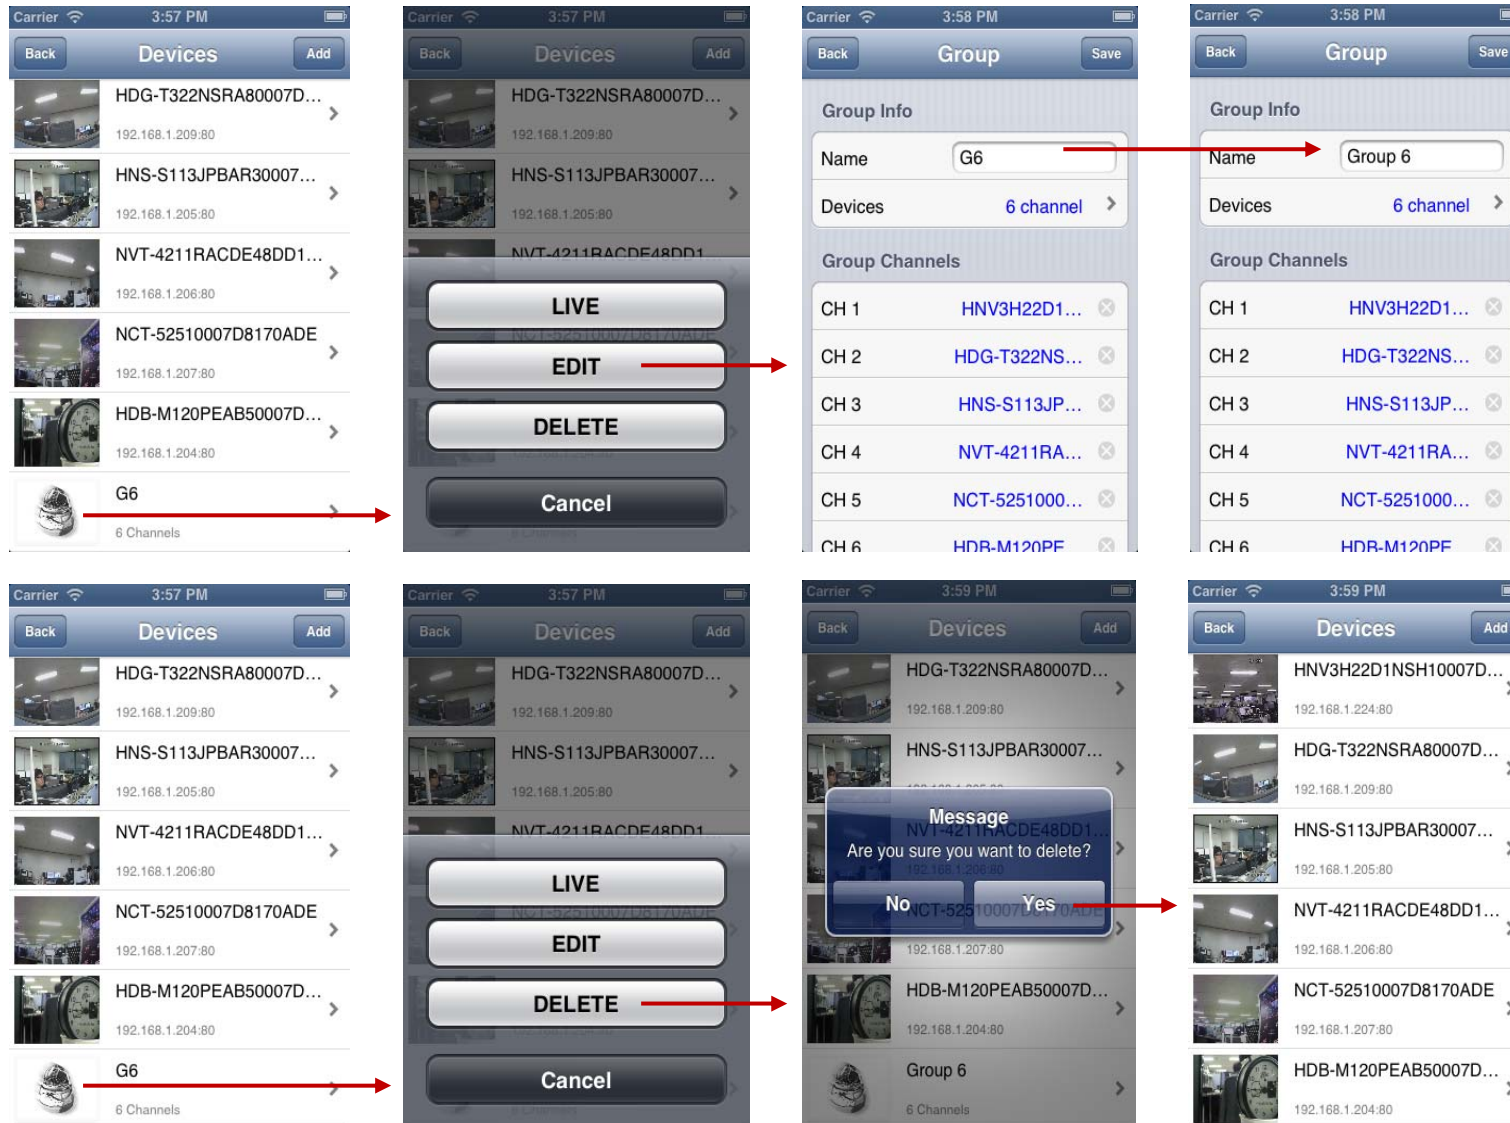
Carrier 3:57 PM
Back Devices Add
HDG-T322NSRA80007D...
192.168.1.209:80
HNS-S113JPBAR30007...
192.168.1.205:80
NVT-4211RACDE48DD1...
192.168.1.206:80
NCT-52510007D8170ADE
192.168.1.207:80
HDB-M120PEAB50007D...
192.168.1.204:80
G6
6 Channels

Carrier 3:57 PM
Back Devices Add
HDG-T322NSRA80007D...
192.168.1.209:80
HNS-S113JPBAR30007...
192.168.1.205:80
NVT-4211RACDE48DD1
LIVE
EDIT
DELETE
Cancel

Carrier 3:58 PM
Back Group Save
Group Info
Name G6
Devices 6 channel
Group Channels
CH 1 HNV3H22D1...
CH 2 HDG-T322NS...
CH 3 HNS-S113JP...
CH 4 NVT-4211RA...
CH 5 NCT-5251000...
CH 6 HDB-M120PE

Carrier 3:58 PM
Back Group Save
Group Info
Name Group 6
Devices 6 channel
Group Channels
CH 1 HNV3H22D1...
CH 2 HDG-T322NS...
CH 3 HNS-S113JP...
CH 4 NVT-4211RA...
CH 5 NCT-5251000...
CH 6 HDB-M120PE

Carrier 3:57 PM
Back Devices Add
HDG-T322NSRA80007D...
192.168.1.209:80
HNS-S113JPBAR30007...
192.168.1.205:80
NVT-4211RACDE48DD1...
192.168.1.206:80
NCT-52510007D8170ADE
192.168.1.207:80
HDB-M120PEAB50007D...
192.168.1.204:80
G6
6 Channels

Carrier 3:57 PM
Back Devices Add
HDG-T322NSRA80007D...
192.168.1.209:80
HNS-S113JPBAR30007...
192.168.1.205:80
NVT-4211RACDE48DD1
LIVE
EDIT
DELETE
Cancel

Carrier 3:59 PM
Back Devices Add
HDG-T322NSRA80007D...
192.168.1.209:80
HNS-S113JPBAR30007...
Message
Are you sure you want to delete?
No Yes
192.168.1.207:80
HDB-M120PEAB50007D...
192.168.1.204:80
Group 6
6 Channels

Carrier 3:59 PM
Back Devices Add
HNV3H22D1NSH10007D...
192.168.1.224:80
HDG-T322NSRA80007D...
192.168.1.209:80
HNS-S113JPBAR30007...
192.168.1.205:80
NVT-4211RACDE48DD1...
192.168.1.206:80
NCT-52510007D8170ADE
192.168.1.207:80
HDB-M120PEAB50007D...
192.168.1.204:80